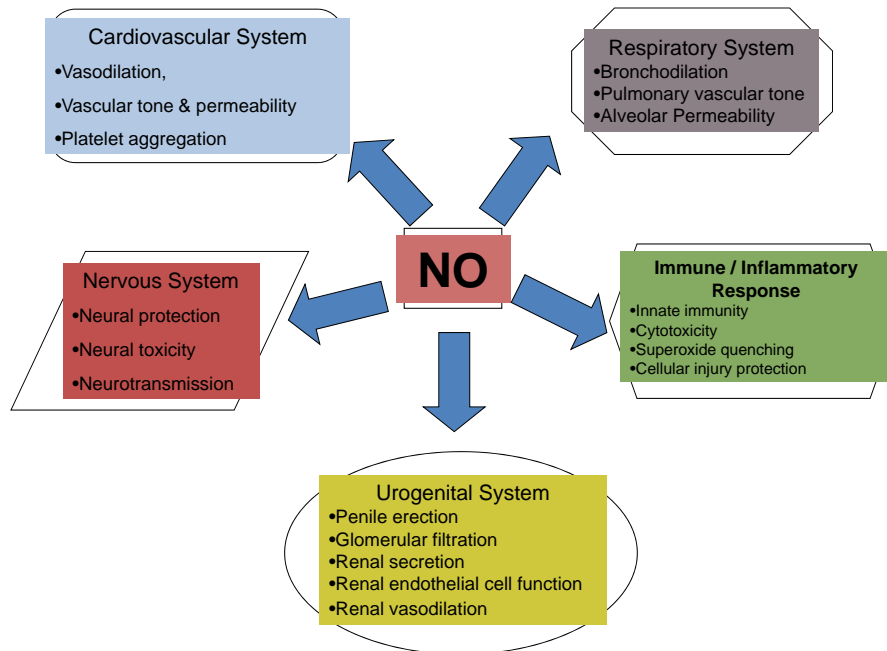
Cardiovascular System
•Vasodilation,
•Vascular tone & permeability
•Platelet aggregation

Respiratory System
•Bronchodilation
•Pulmonary vascular tone
•Alveolar Permeability

NO

Nervous System
•Neural protection
•Neural toxicity
•Neurotransmission

Immune / Inflammatory Response
•Innate immunity
•Cytotoxicity
•Superoxide quenching
•Cellular injury protection

Urogenital System
•Penile erection
•Glomerular filtration
•Renal secretion
•Renal endothelial cell function
•Renal vasodilation